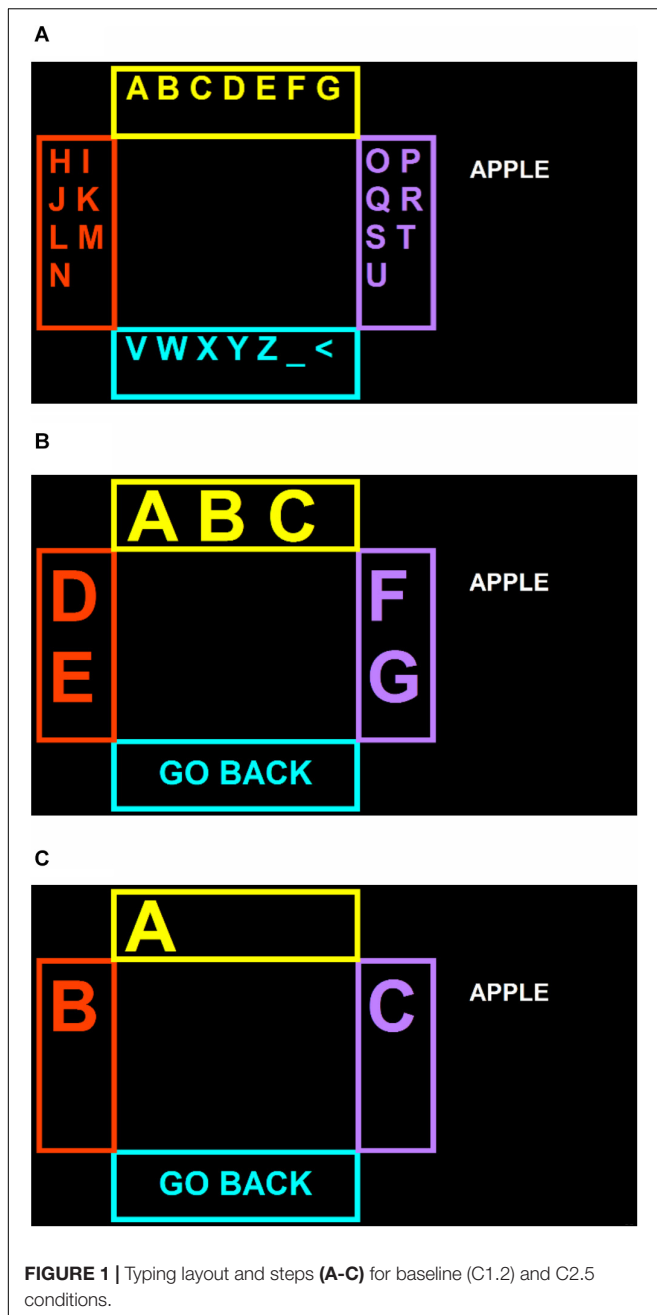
A

A B C D E F G

H I
J K
L M
N

O P
Q R
S T
U

APPLE

V W X Y Z _ <

B

A B C

D
E

F
G

APPLE

GO BACK

C

A

B

C

APPLE

GO BACK

FIGURE 1 | Typing layout and steps (A-C) for baseline (C1.2) and C2.5 conditions.